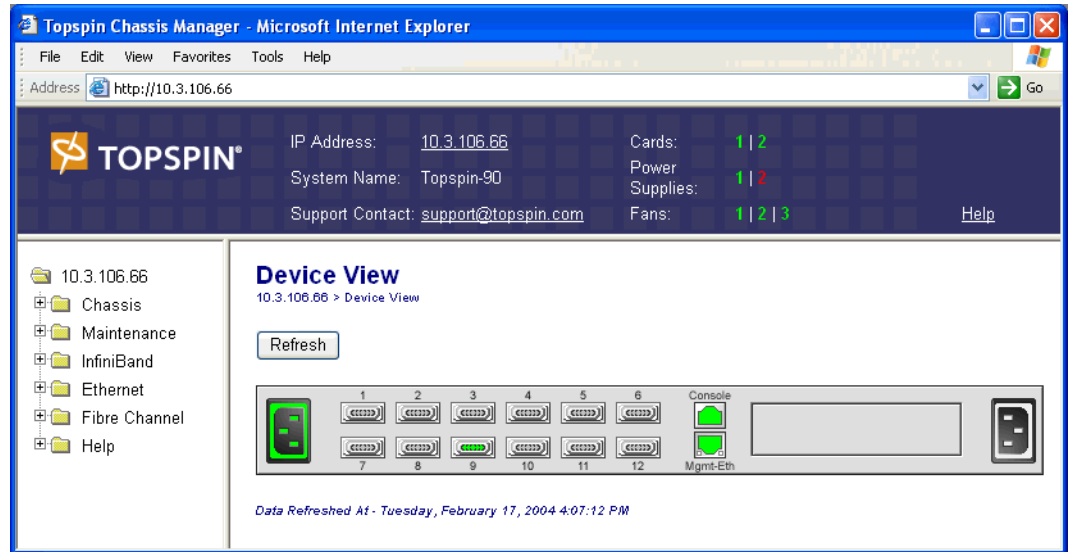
Topspin Chassis Manager - Microsoft Internet Explorer

File Edit View Favorites Tools Help

Address http://10.3.106.66 Go

TOPSPIN®

IP Address: 10.3.106.66
System Name: Topspin-90
Support Contact: support@topspin.com

Cards: 1 | 2
Power Supplies: 1 | 2
Fans: 1 | 2 | 3

Help

10.3.106.66
Chassis
Maintenance
InfiniBand
Ethernet
Fibre Channel
Help

Device View
10.3.106.66 > Device View

Refresh

1 2 3 4 5 6
Console
7 8 9 10 11 12
Mgmt-Eth

Data Refreshed At - Tuesday, February 17, 2004 4:07:12 PM